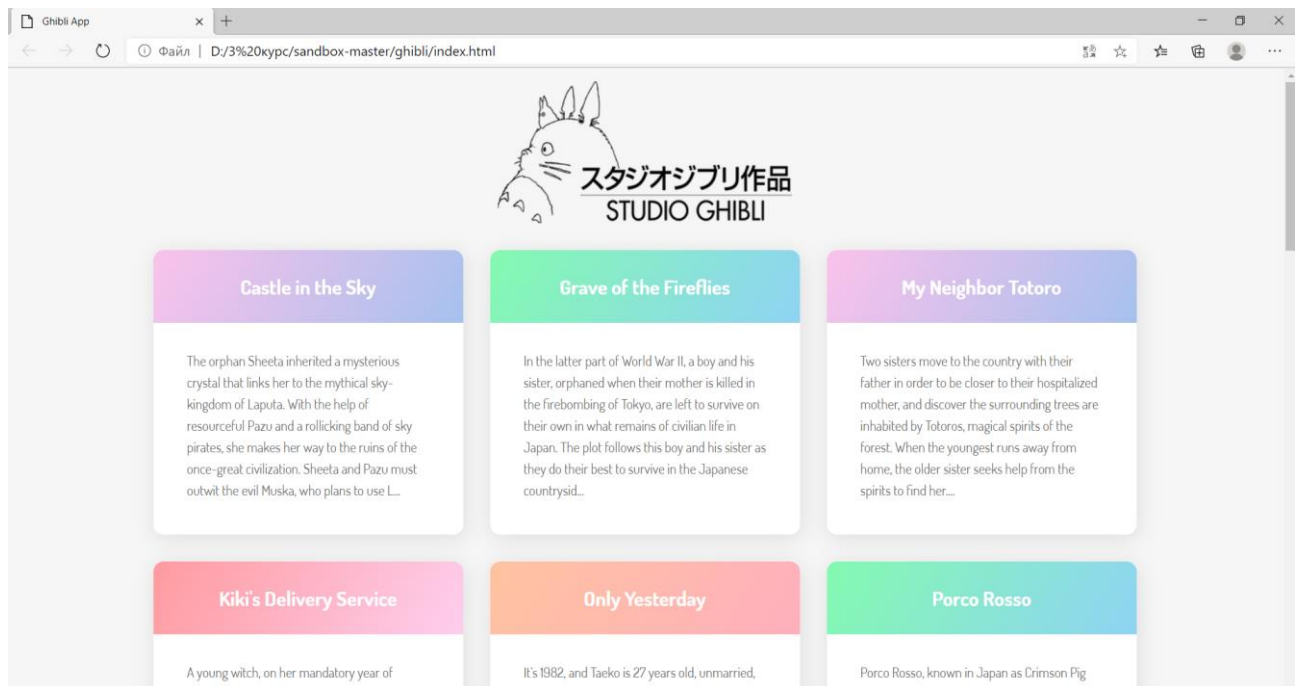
Ghibli App

Файл | D:/3%20курс/sandbox-master/ghibli/index.html

スタジオジブリ作品
STUDIO GHIBLI

Castle in the Sky

The orphan Sheeta inherited a mysterious crystal that links her to the mythical sky-kingdom of Laputa. With the help of resourceful Pazu and a rollicking band of sky pirates, she makes her way to the ruins of the once-great civilization. Sheeta and Pazu must outwit the evil Muska, who plans to use L...

Grave of the Fireflies

In the latter part of World War II, a boy and his sister, orphaned when their mother is killed in the firebombing of Tokyo, are left to survive on their own in what remains of civilian life in Japan. The plot follows this boy and his sister as they do their best to survive in the Japanese countrysid...

My Neighbor Totoro

Two sisters move to the country with their father in order to be closer to their hospitalized mother, and discover the surrounding trees are inhabited by Totoros, magical spirits of the forest. When the youngest runs away from home, the older sister seeks help from the spirits to find her....

Kiki's Delivery Service

A young witch, on her mandatory year of

Only Yesterday

It's 1982, and Taeko is 27 years old, unmarried,

Porco Rosso

Porco Rosso, known in Japan as Crimson Pig